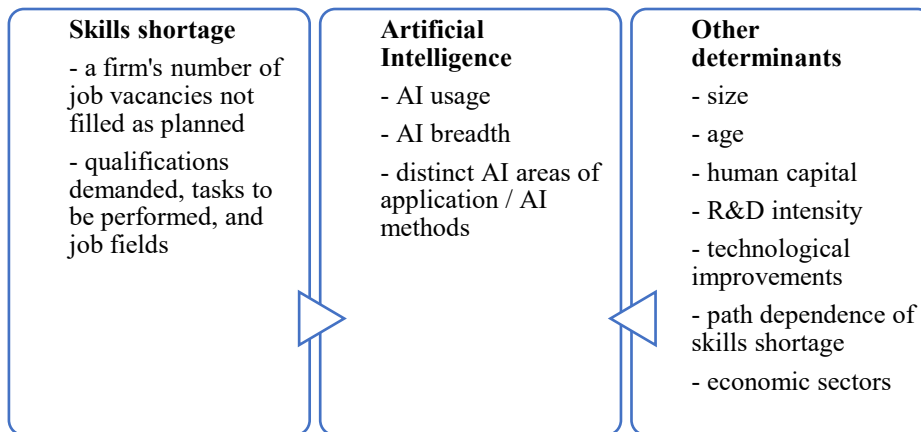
Skills shortage

- a firm's number of job vacancies not filled as planned

- qualifications demanded, tasks to be performed, and job fields

Artificial Intelligence

- AI usage

- AI breadth

- distinct AI areas of application / AI methods

Other determinants

- size

- age

- human capital

- R&D intensity

- technological improvements

- path dependence of skills shortage

- economic sectors